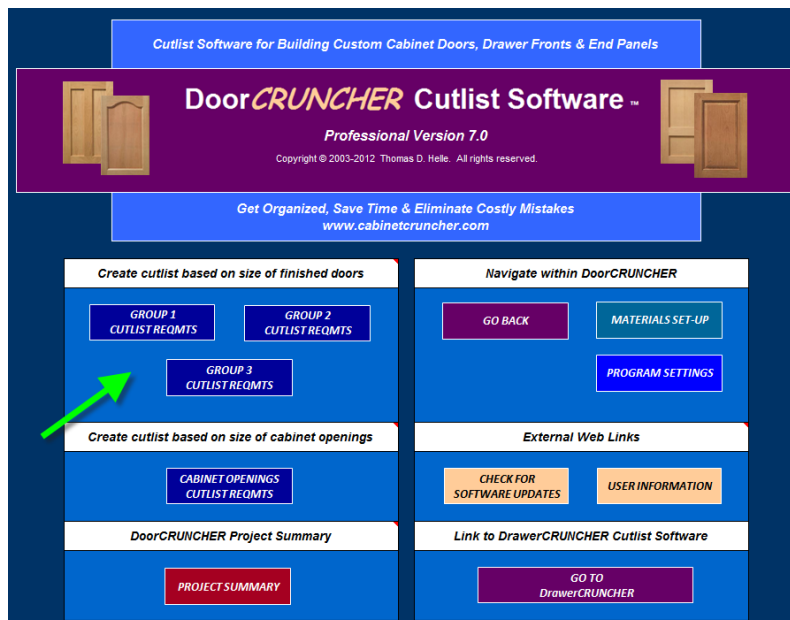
Cutlist Software for Building Custom Cabinet Doors, Drawer Fronts & End Panels

DoorCRUNCHER Cutlist Software ™

Professional Version 7.0

Copyright © 2003-2012 Thomas D. Helle. All rights reserved.

Get Organized, Save Time & Eliminate Costly Mistakes
www.cabinetcruncher.com

Create cutlist based on size of finished doors

GROUP 1 CUTLIST REQMTS

GROUP 2 CUTLIST REQMTS

GROUP 3 CUTLIST REQMTS

Navigate within DoorCRUNCHER

GO BACK

MATERIALS SET-UP

PROGRAM SETTINGS

Create cutlist based on size of cabinet openings

CABINET OPENINGS CUTLIST REQMTS

External Web Links

CHECK FOR SOFTWARE UPDATES

USER INFORMATION

DoorCRUNCHER Project Summary

PROJECT SUMMARY

Link to DrawerCRUNCHER Cutlist Software

GO TO DrawerCRUNCHER